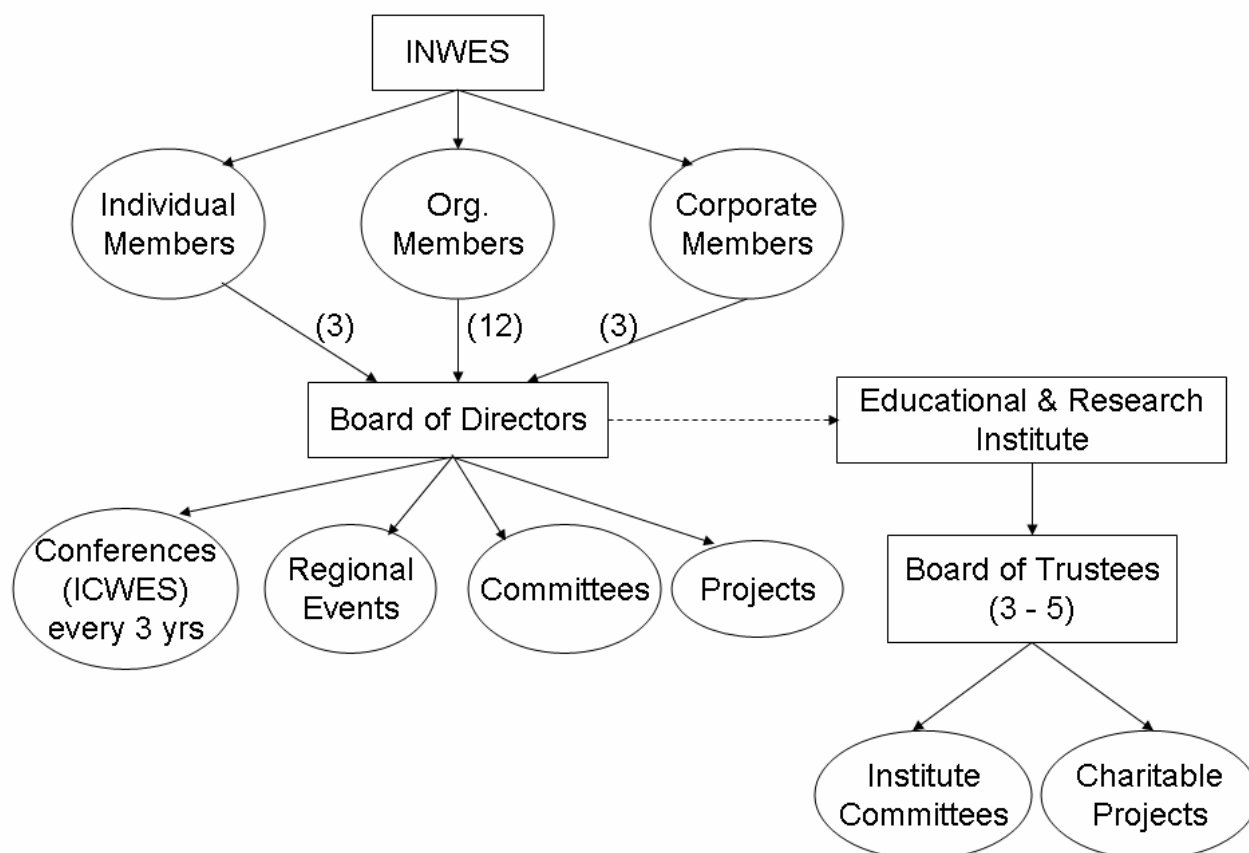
INWES

Individual Members

Org. Members

Corporate Members

(3)

(12)

(3)

Board of Directors

Educational & Research Institute

Conferences (ICWES) every 3 yrs

Regional Events

Committees

Projects

Board of Trustees (3 - 5)

Institute Committees

Charitable Projects